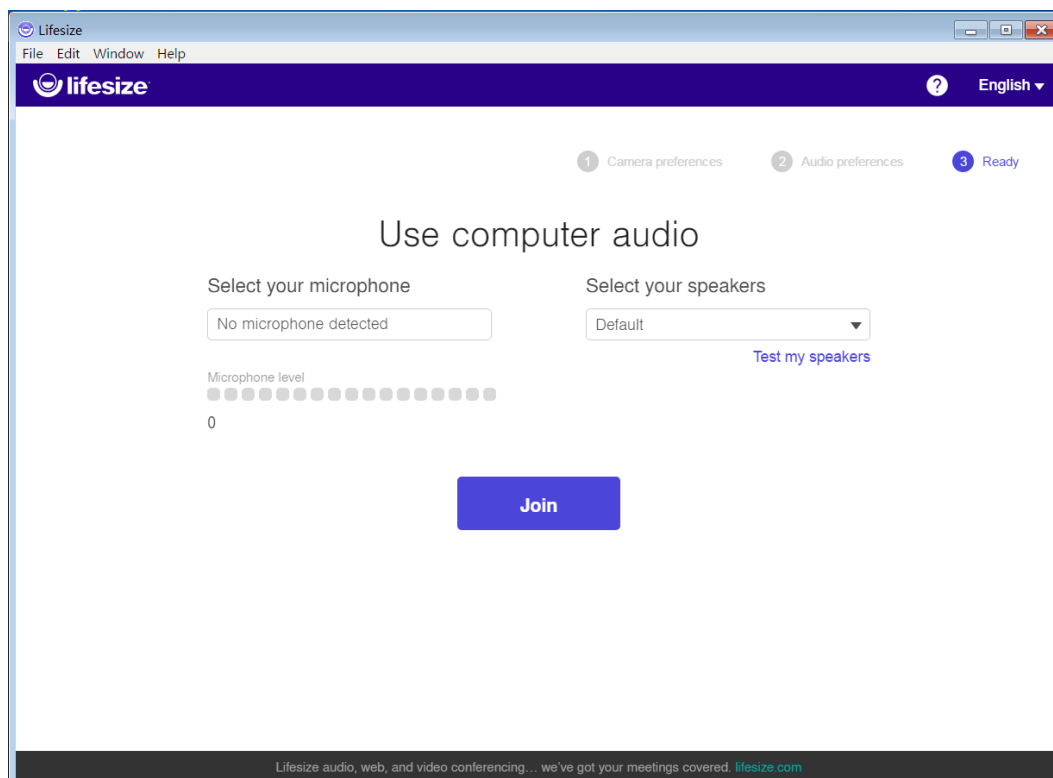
Lifesize
File Edit Window Help
lifesize
?
English

1 Camera preferences 2 Audio preferences 3 Ready

Use computer audio

Select your microphone
No microphone detected
Microphone level
0

Select your speakers
Default
Test my speakers

Join

Lifesize audio, web, and video conferencing… we've got your meetings covered. lifesize.com